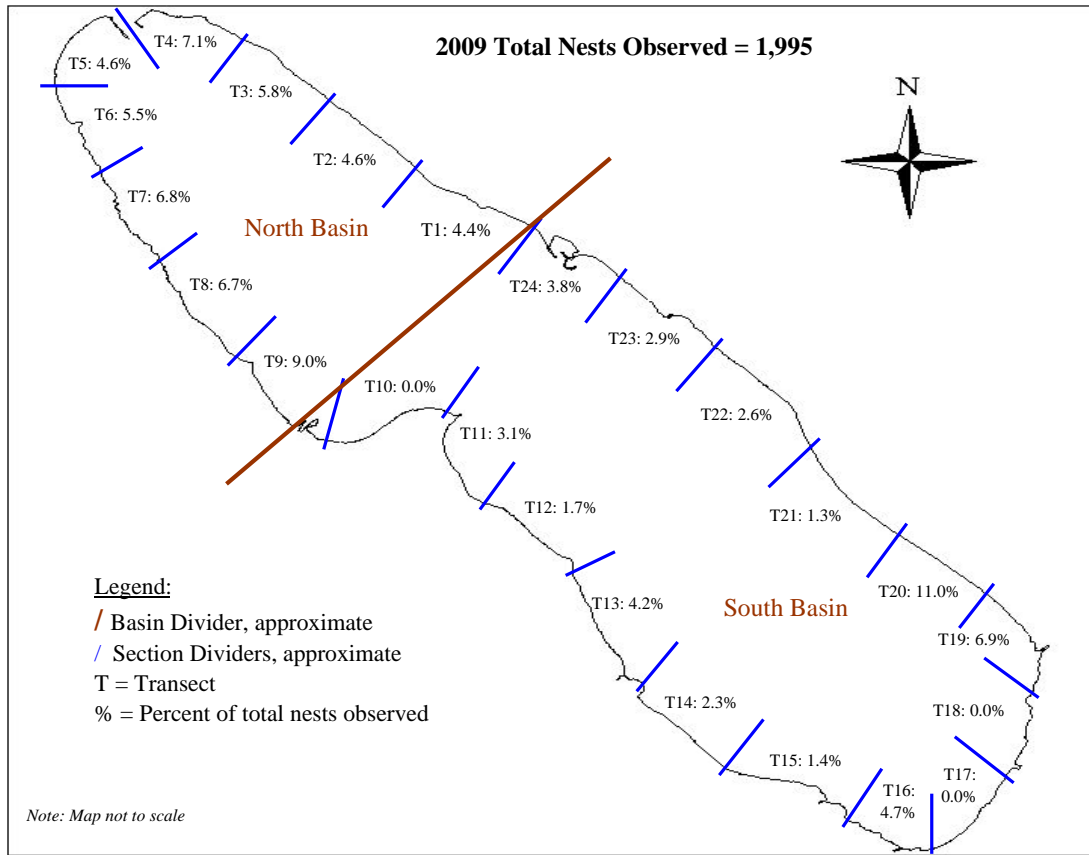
2009 Total Nests Observed = 1,995

N

T4: 7.1%
T5: 4.6%
T3: 5.8%
T6: 5.5%
T2: 4.6%
T7: 6.8%
North Basin
T1: 4.4%
T8: 6.7%
T24: 3.8%
T23: 2.9%
T9: 9.0%
T10: 0.0%
T11: 3.1%
T22: 2.6%
T12: 1.7%
T21: 1.3%
T20: 11.0%
T13: 4.2%
South Basin
T19: 6.9%
T18: 0.0%
T14: 2.3%
T15: 1.4%
T17: 0.0%
T16: 4.7%

Legend:
/ Basin Divider, approximate
/ Section Dividers, approximate
T = Transect
% = Percent of total nests observed

Note: Map not to scale